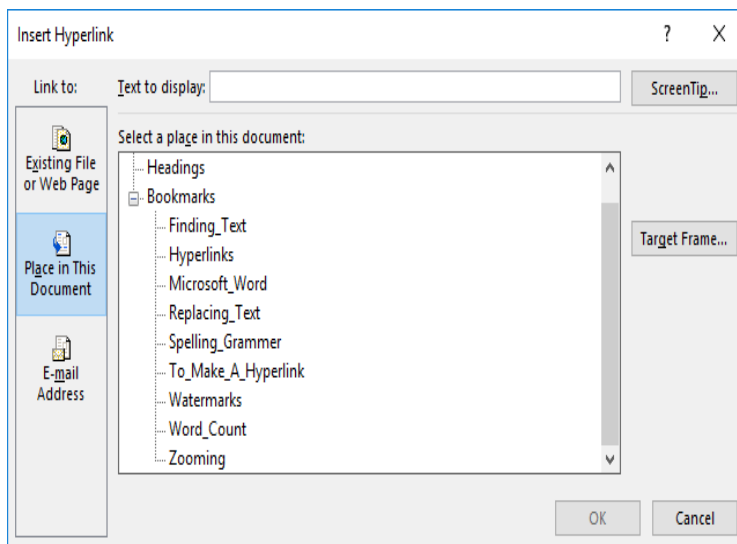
Insert Hyperlink

?

X

Link to:

Text to display:

ScreenTip...

Existing File or Web Page

Place in This Document

E-mail Address

Select a place in this document:

Headings

Bookmarks

Finding_Text

Hyperlinks

Microsoft_Word

Replacing_Text

Spelling_Grammer

To_Make_A_Hyperlink

Watermarks

Word_Count

Zooming

Target Frame...

OK

Cancel